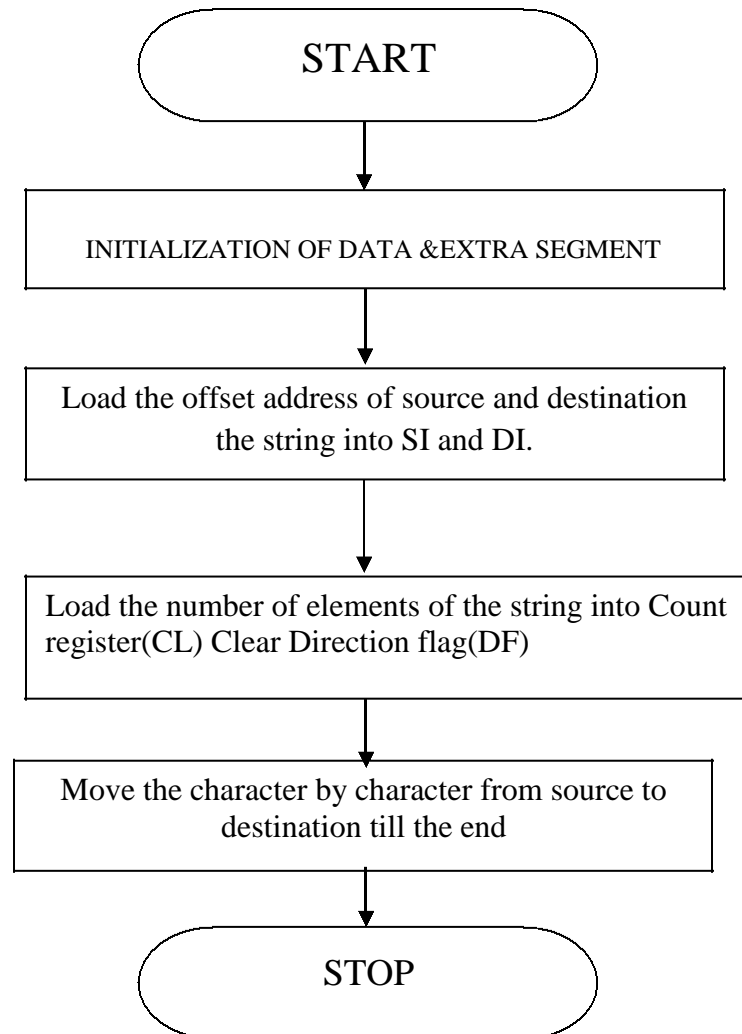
START

INITIALIZATION OF DATA &EXTRA SEGMENT

Load the offset address of source and destination the string into SI and DI.

Load the number of elements of the string into Count register(CL) Clear Direction flag(DF)

Move the character by character from source to destination till the end

STOP